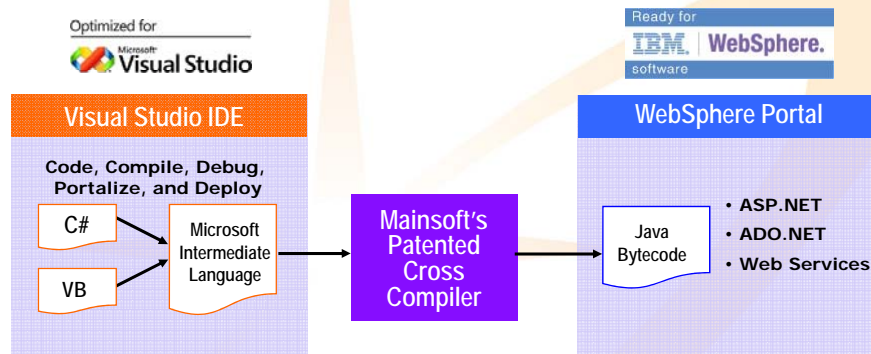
Optimized for
Microsoft Visual Studio

Ready for
IBM. WebSphere.
software

Visual Studio IDE

Code, Compile, Debug, Portalize, and Deploy

C#

VB

Microsoft Intermediate Language

Mainsoft's Patented Cross Compiler

WebSphere Portal

Java Bytecode

• ASP.NET
• ADO.NET
• Web Services